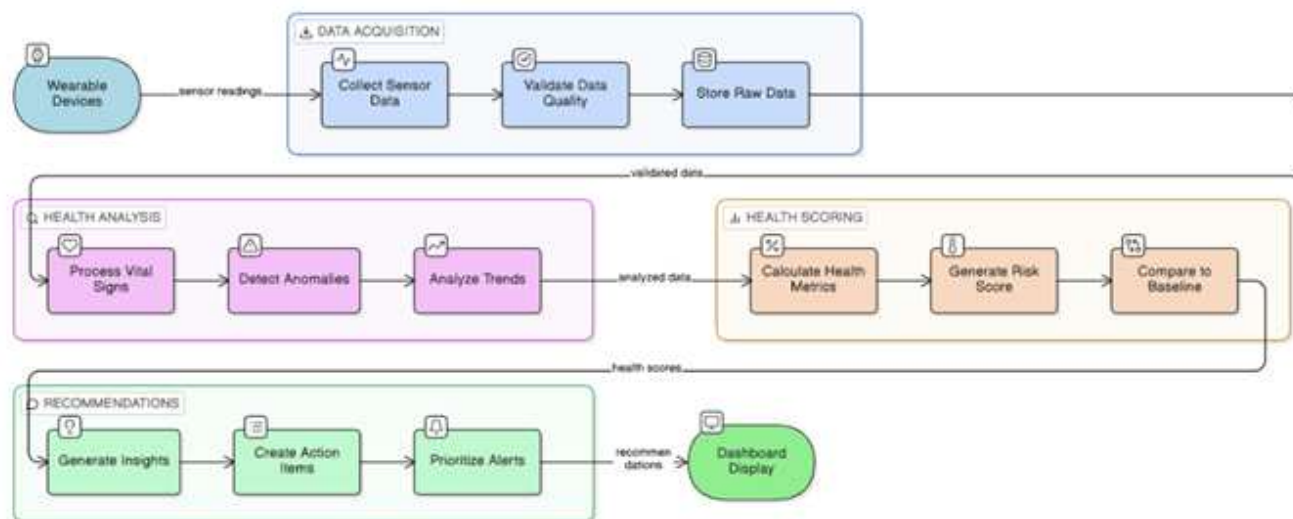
Wearable Devices

sensor readings

DATA ACQUISITION

Collect Sensor Data

Validate Data Quality

Store Raw Data

validated data

HEALTH ANALYSIS

Process Vital Signs

Detect Anomalies

Analyze Trends

analyzed data

HEALTH SCORING

Calculate Health Metrics

Generate Risk Score

Compare to Baseline

health scores

RECOMMENDATIONS

Generate Insights

Create Action Items

Prioritize Alerts

recommendations

Dashboard Display